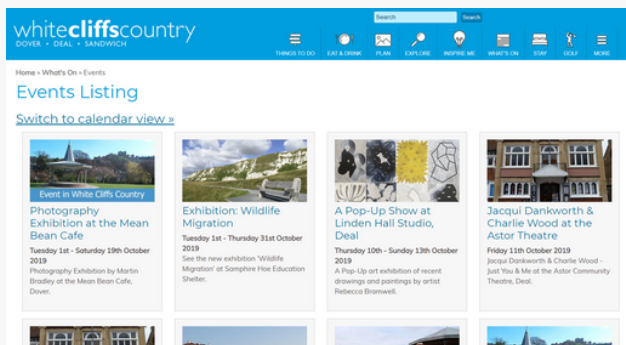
whitecliffscountry
DOVER • DEAL • SANDWICH

Search Search

THINGS TO DO EAT & DRINK PLAN EXPLORE INSPIRE ME WHAT'S ON STAY GOLF MORE

Home » What's On » Events

Events Listing

Switch to calendar view »

Event in White Cliffs Country

Photography Exhibition at the Mean Bean Cafe
Tuesday 1st - Saturday 19th October 2019
Photography Exhibition by Martin Bradley at the Mean Bean Cafe, Dover.

Exhibition: Wildlife Migration
Tuesday 1st - Thursday 31st October 2019
See the new exhibition 'Wildlife Migration' at Samphire Hoe Education Shelter.

A Pop-Up Show at Linden Hall Studio, Deal
Thursday 10th - Sunday 13th October 2019
A Pop-Up art exhibition of recent drawings and paintings by artist Rebecca Bramwell.

Jacqui Dankworth & Charlie Wood at the Astor Theatre
Friday 11th October 2019
Jacqui Dankworth & Charlie Wood - Just You & Me at the Astor Community Theatre, Deal.